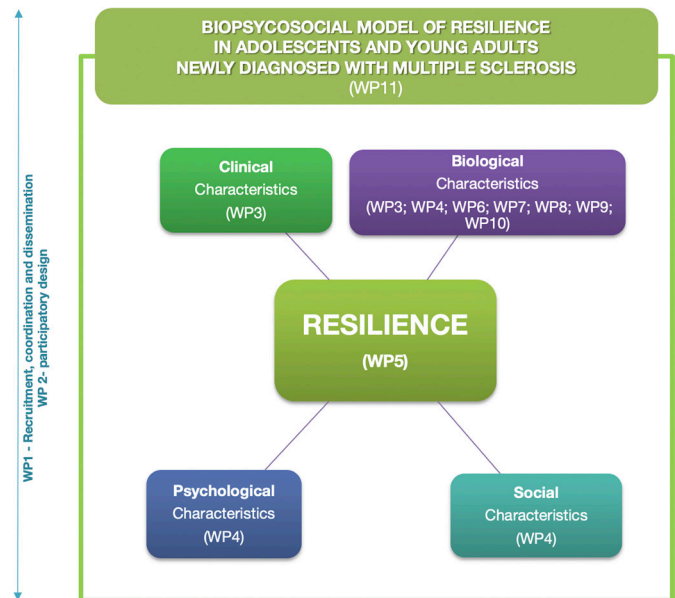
BIOPSYCOSOCIAL MODEL OF RESILIENCE IN ADOLESCENTS AND YOUNG ADULTS NEWLY DIAGNOSED WITH MULTIPLE SCLEROSIS
(WP11)

WP1 - Recruitment, coordination and dissemination
WP 2- participatory design

Clinical
Characteristics
(WP3)

Biological
Characteristics
(WP3; WP4; WP6; WP7; WP8; WP9; WP10)

RESILIENCE
(WP5)

Psychological
Characteristics
(WP4)

Social
Characteristics
(WP4)